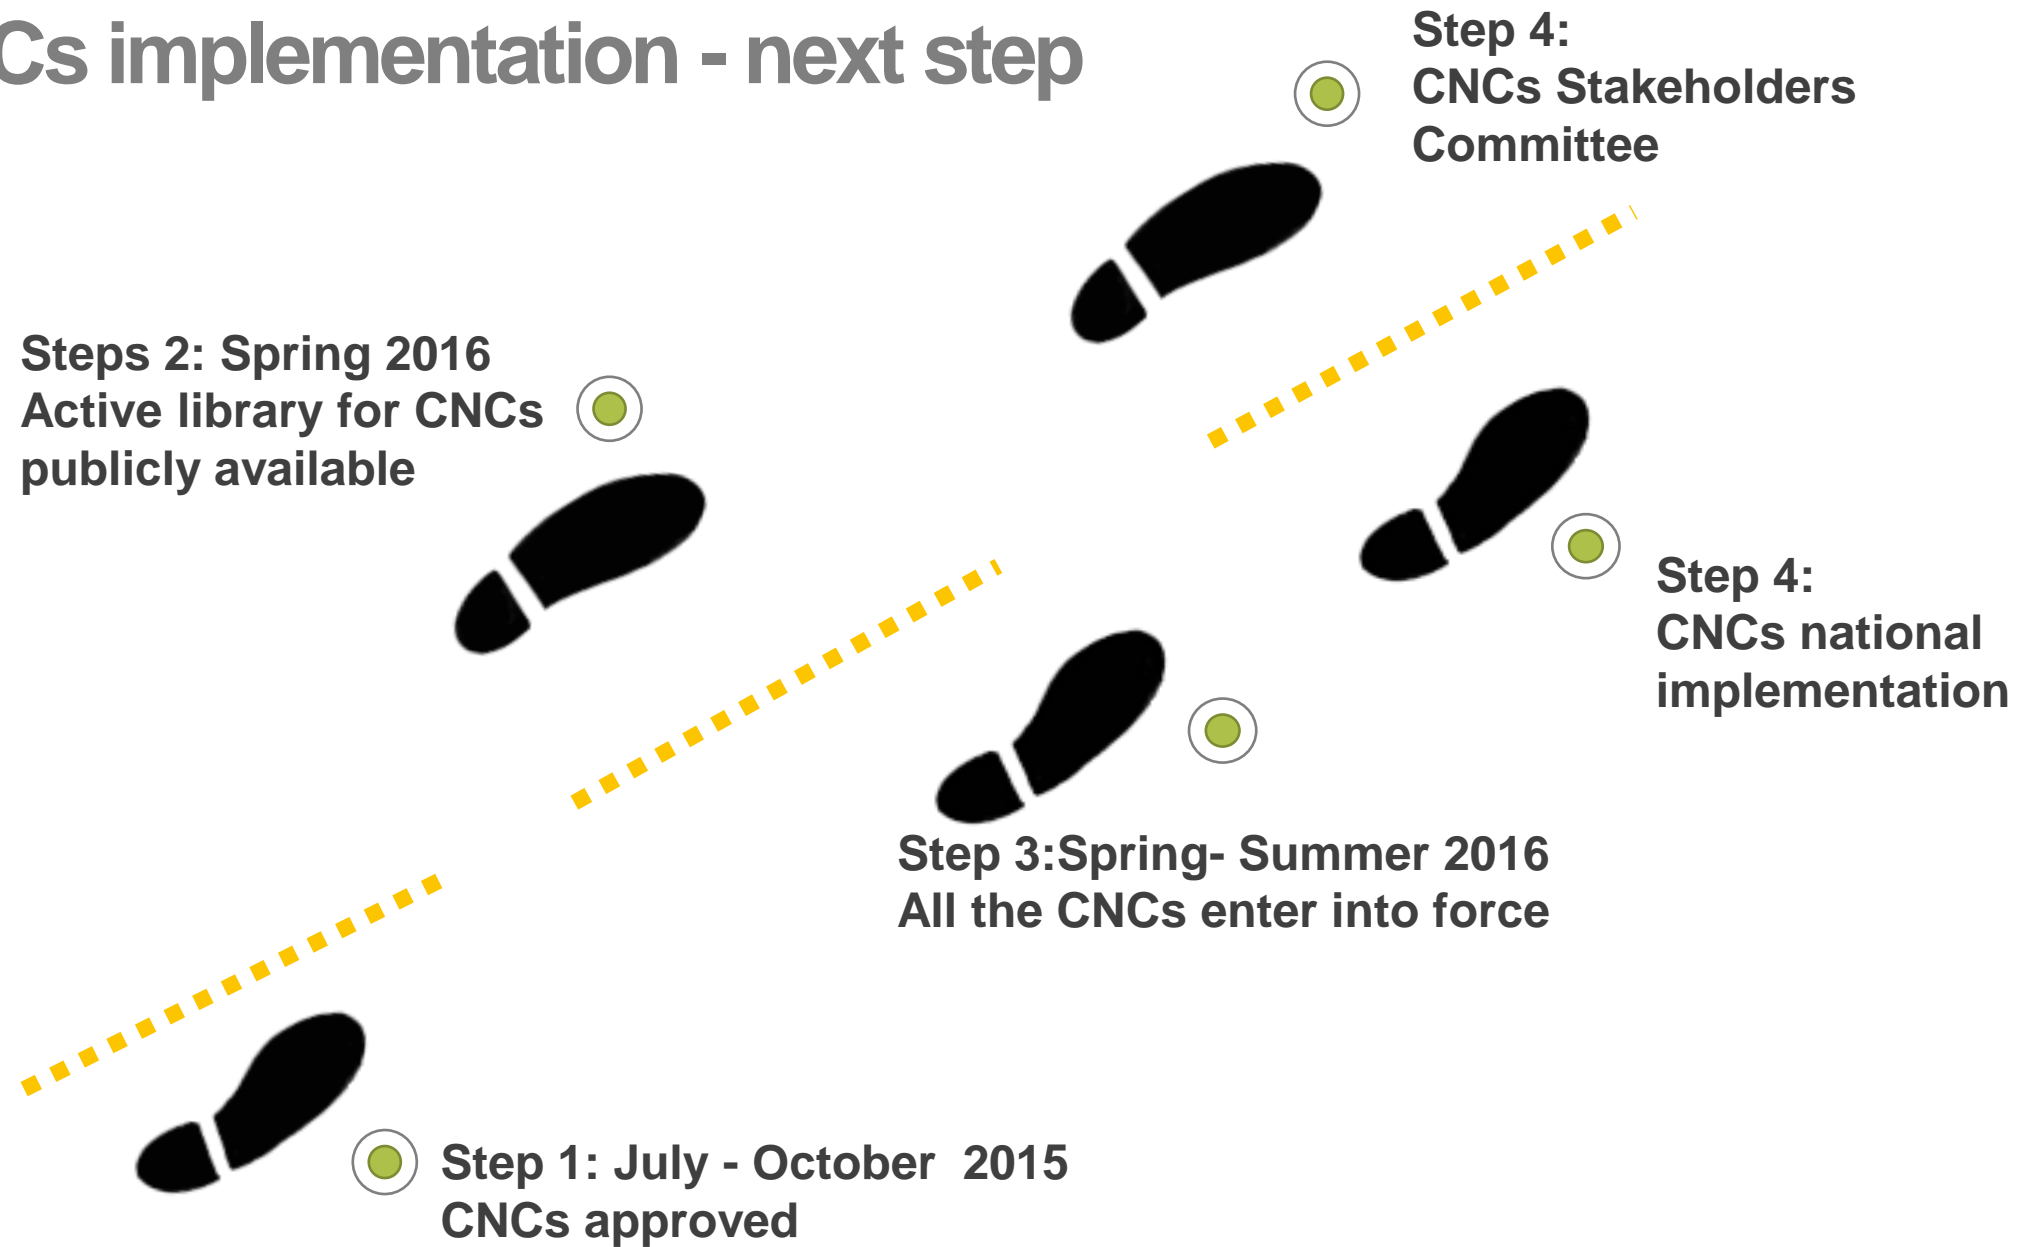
Cs implementation - next step

Step 4:
CNCs Stakeholders Committee

Steps 2: Spring 2016
Active library for CNCs publicly available

Step 4:
CNCs national implementation

Step 3:Spring- Summer 2016
All the CNCs enter into force

Step 1: July - October 2015
CNCs approved